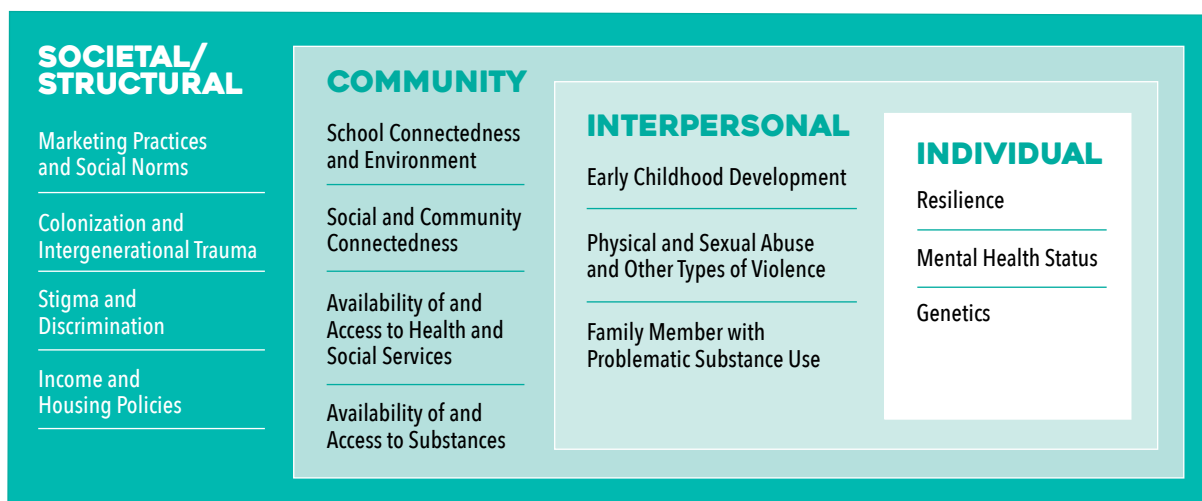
SOCIETAL/ STRUCTURAL

Marketing Practices and Social Norms

Colonization and Intergenerational Trauma

Stigma and Discrimination

Income and Housing Policies

COMMUNITY

School Connectedness and Environment

Social and Community Connectedness

Availability of and Access to Health and Social Services

Availability of and Access to Substances

INTERPERSONAL

Early Childhood Development

Physical and Sexual Abuse and Other Types of Violence

Family Member with Problematic Substance Use

INDIVIDUAL

Resilience

Mental Health Status

Genetics